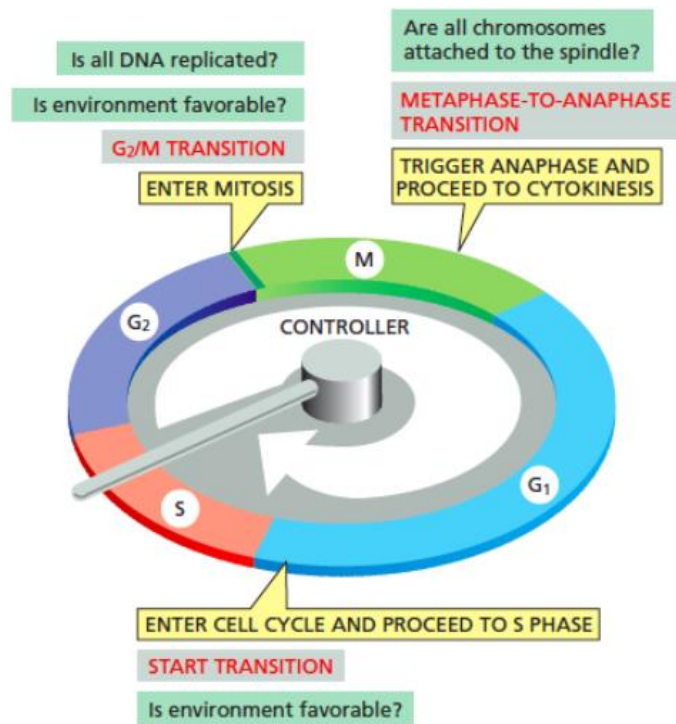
Is all DNA replicated?

Is environment favorable?

$G_2$/M TRANSITION

ENTER MITOSIS

Are all chromosomes attached to the spindle?

METAPHASE-TO-ANAPHASE TRANSITION

TRIGGER ANAPHASE AND PROCEED TO CYTOKINESIS

M

$G_2$

CONTROLLER

$G_1$

S

ENTER CELL CYCLE AND PROCEED TO S PHASE

START TRANSITION

Is environment favorable?